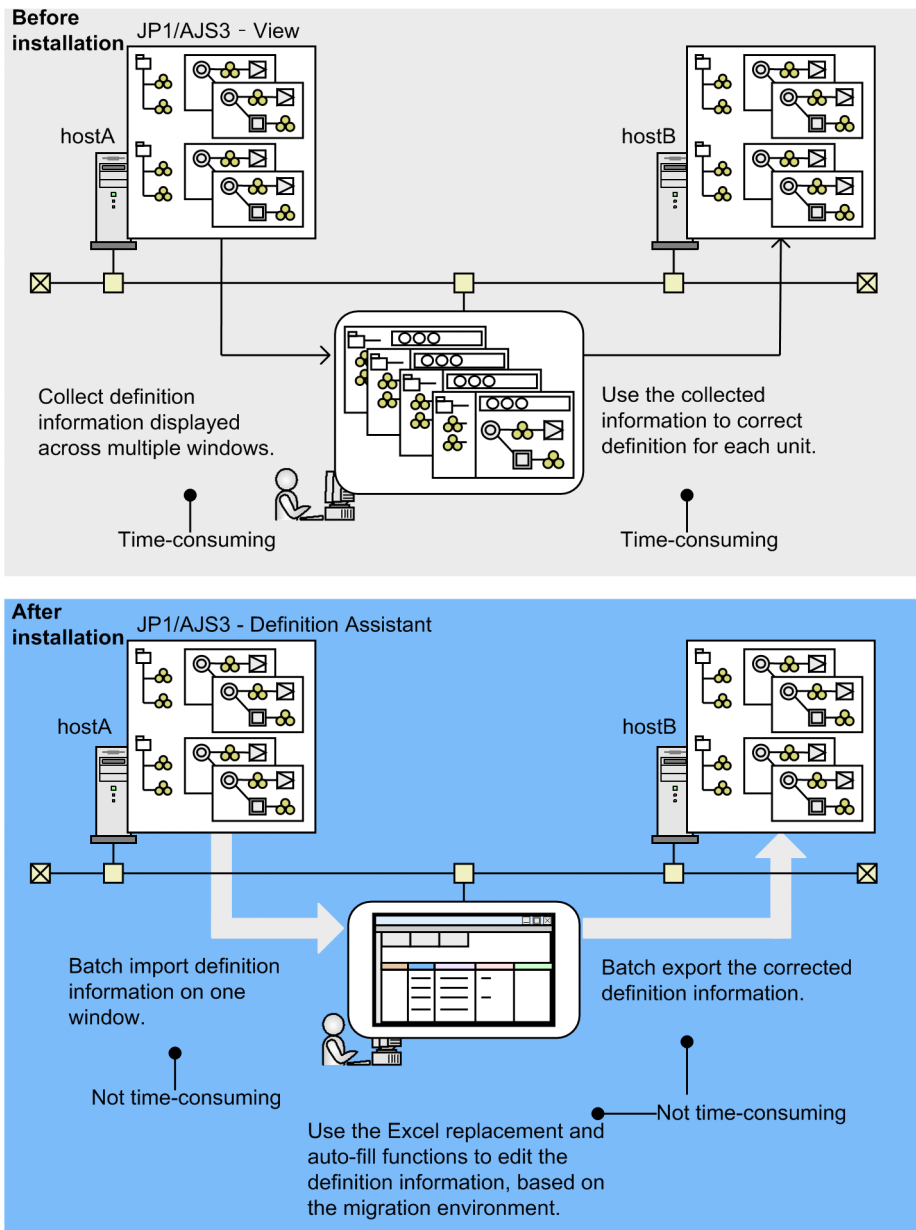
Before installation

JP1/AJS3 - View

hostA

hostB

Collect definition information displayed across multiple windows.

Use the collected information to correct definition for each unit.

Time-consuming

Time-consuming

After installation

JP1/AJS3 - Definition Assistant

hostA

hostB

Batch import definition information on one window.

Batch export the corrected definition information.

Not time-consuming

Not time-consuming

Use the Excel replacement and auto-fill functions to edit the definition information, based on the migration environment.